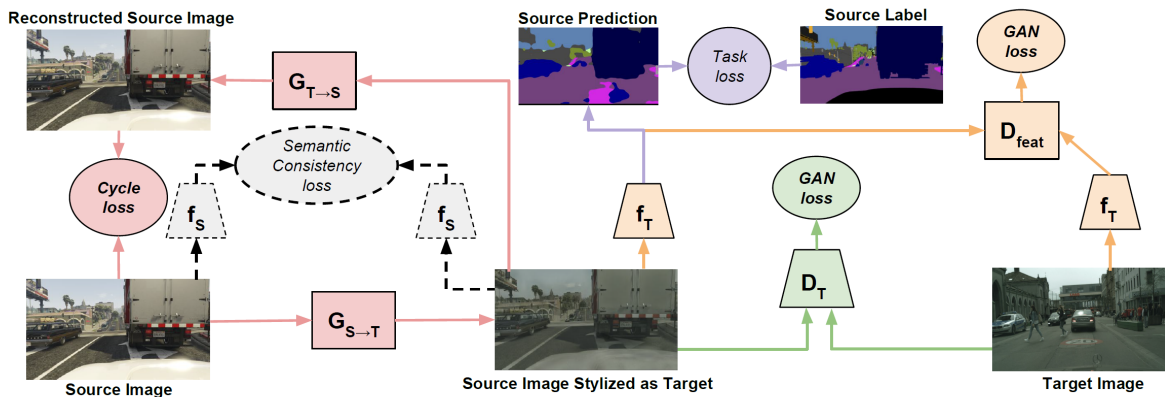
Reconstructed Source Image

$G_{T \to S}$

Source Prediction

Task loss

Source Label

GAN loss

$D_{feat}$

Cycle loss

$f_S$

Semantic Consistency loss

$f_S$

$f_T$

GAN loss

$f_T$

$D_T$

$G_{S \to T}$

Source Image

Source Image Stylized as Target

Target Image